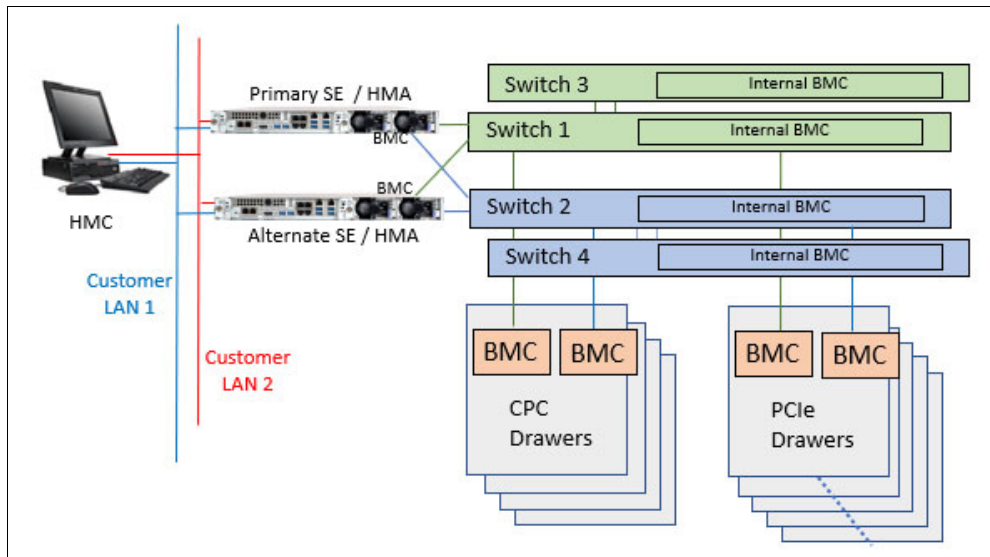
HMC

Customer LAN 1

Customer LAN 2

Primary SE / HMA

BMC

BMC

Alternate SE / HMA

Switch 3

Internal BMC

Switch 1

Internal BMC

Switch 2

Internal BMC

Switch 4

Internal BMC

BMC

BMC

CPC Drawers

BMC

BMC

PCIe Drawers